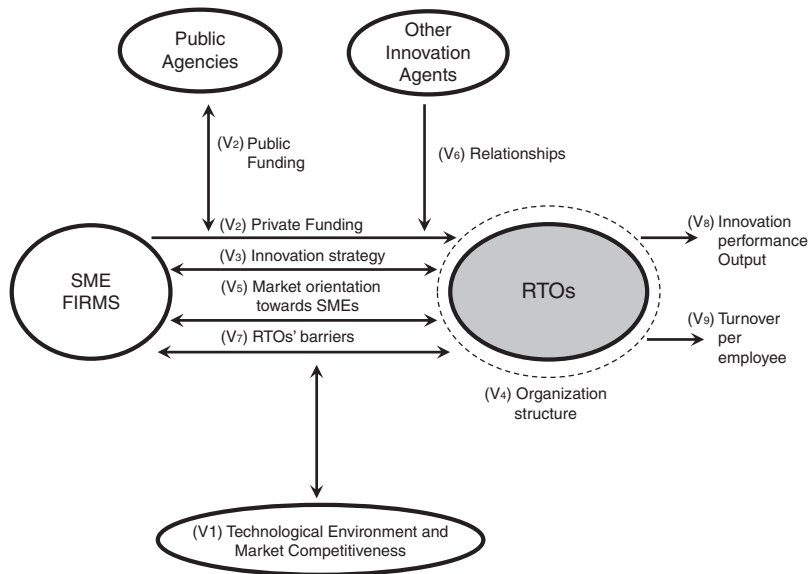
Public Agencies

Other Innovation Agents

($V_2$) Public Funding

($V_6$) Relationships

($V_2$) Private Funding

($V_3$) Innovation strategy

($V_5$) Market orientation towards SMEs

($V_7$) RTOs' barriers

SME FIRMS

RTOs

($V_8$) Innovation performance Output

($V_9$) Turnover per employee

($V_4$) Organization structure

(V1) Technological Environment and Market Competitiveness